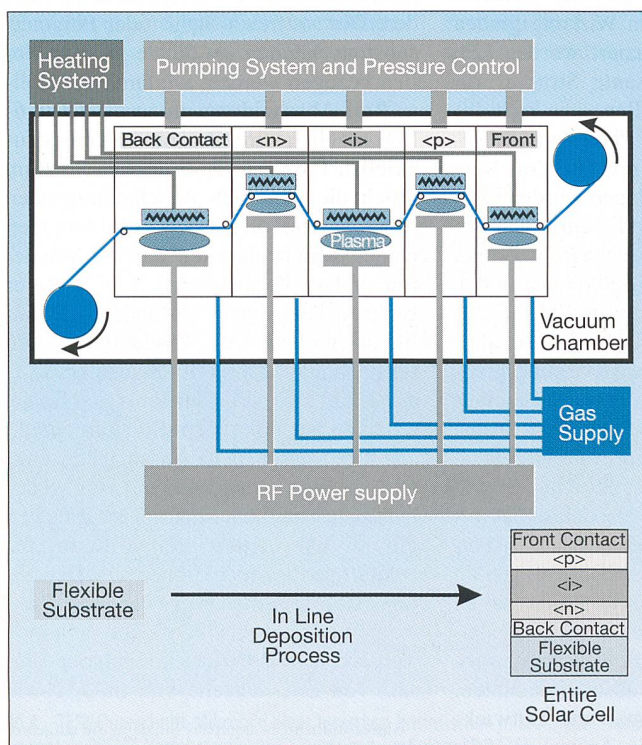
Heating System

Pumping System and Pressure Control

Back Contact

<n>

<i>

<p>

Front

Plasma

Vacuum Chamber

Gas Supply

RF Power supply

Flexible Substrate

In Line Deposition Process

Front Contact

<p>

<i>

<n>

Back Contact

Flexible Substrate

Entire Solar Cell